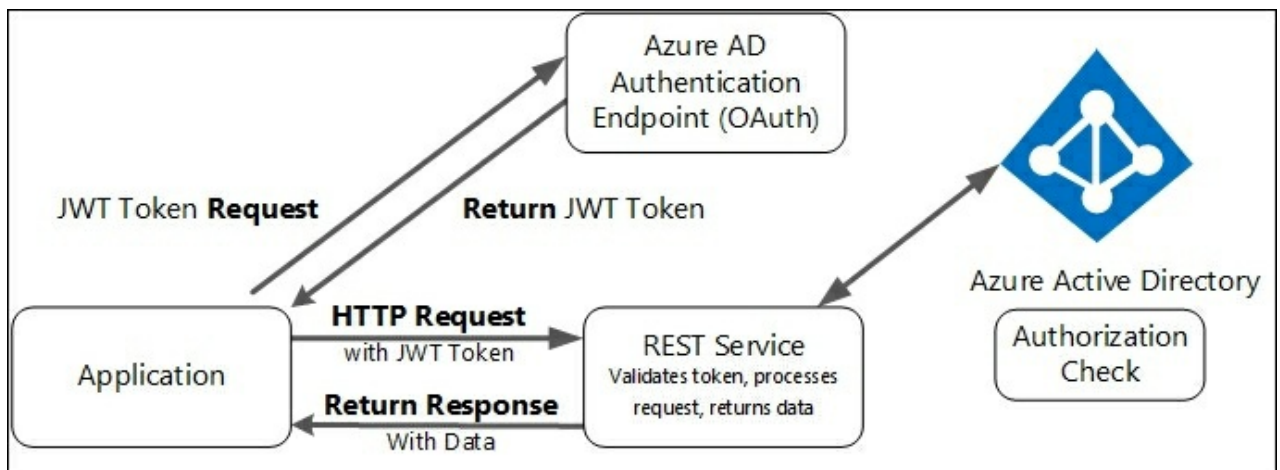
Azure AD Authentication Endpoint (OAuth)

JWT Token Request

Return JWT Token

Azure Active Directory

Authorization Check

Application

HTTP Request
with JWT Token

Return Response
With Data

REST Service
Validates token, processes request, returns data